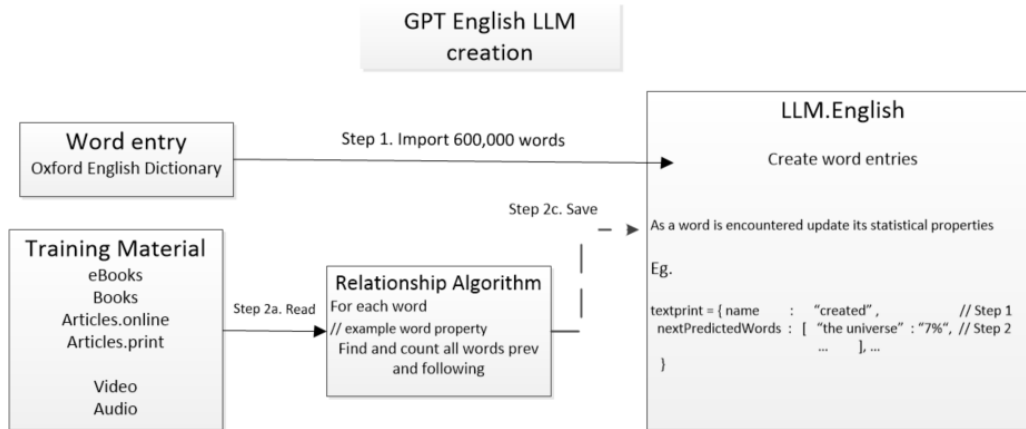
GPT English LLM creation

Word entry
Oxford English Dictionary

Step 1. Import 600,000 words

LLM.English

Create word entries

Step 2c. Save

As a word is encountered update its statistical properties

Eg.

textprint = { name : "created", // Step 1
nextPredictedWords : [ "the universe" : "7%", // Step 2
... ], ...
}

Training Material
eBooks
Books
Articles.online
Articles.print

Video
Audio

Step 2a. Read

Relationship Algorithm
For each word
// example word property
Find and count all words prev and following